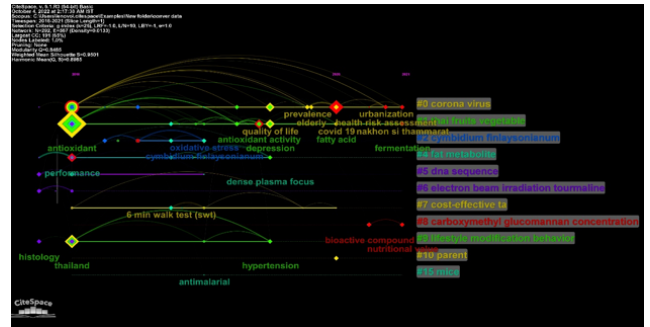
CiteSpace, v. 6.1.R3 (64-bit) Basic
October 4, 2022 at 2:17:30 AM IST
Source: C:\Users\lenovo\.citespace\Examples\New folder\cover data
Timespan: 2016-2021 (Slice Length=1)
Selection Criteria: g-index (k=25), LRF=3.0, L/N=10, LBY=-1, e=1.0
Network: N=256, E=867 (Density=0.0133)
Largest CC: 195 (52%)
Nodes Labeled: 1.0%
Pruning: None
Modularity Q=0.8685
Weighted Mean Silhouette S=0.9501
Harmonic Mean(Q, S)=0.8953

#0 corona virus
#2 thai fruits vegetable
#3 cymbidium finlaysonianum
#4 fat metabolite
#5 dna sequence
#6 electron beam irradiation tourmaline
#7 cost-effective ta
#8 carboxymethyl glucomannan concentration
#9 lifestyle modification behavior
#10 parent
#15 nike

prevalence
urbanization
elderly
health risk assessment
quality of life
covid 19 nakhon si thammarat
antioxidant activity
fatty acid
antioxidant
oxidative stress
depression
fermentation
cymbidium finlaysonianum
performance
dense plasma focus
6 min walk test (swt)
bioactive compound
nutritional value
histology
thailand
hypertension
antimalarial

CiteSpace